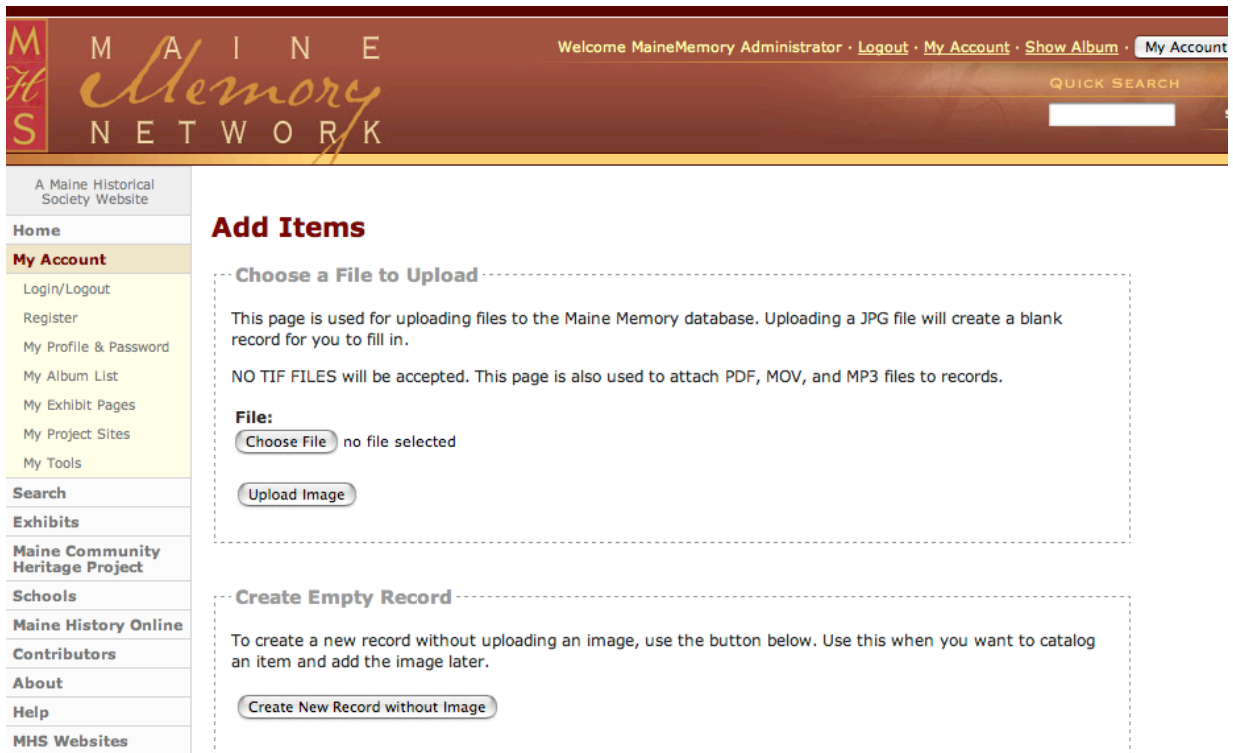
MHS

MAINE Memory NETWORK

Welcome MaineMemory Administrator · Logout · My Account · Show Album · My Account

QUICK SEARCH

A Maine Historical Society Website

Home

My Account

Login/Logout

Register

My Profile & Password

My Album List

My Exhibit Pages

My Project Sites

My Tools

Search

Exhibits

Maine Community Heritage Project

Schools

Maine History Online

Contributors

About

Help

MHS Websites

Add Items

Choose a File to Upload

This page is used for uploading files to the Maine Memory database. Uploading a JPG file will create a blank record for you to fill in.

NO TIF FILES will be accepted. This page is also used to attach PDF, MOV, and MP3 files to records.

File:

Choose File no file selected

Upload Image

Create Empty Record

To create a new record without uploading an image, use the button below. Use this when you want to catalog an item and add the image later.

Create New Record without Image